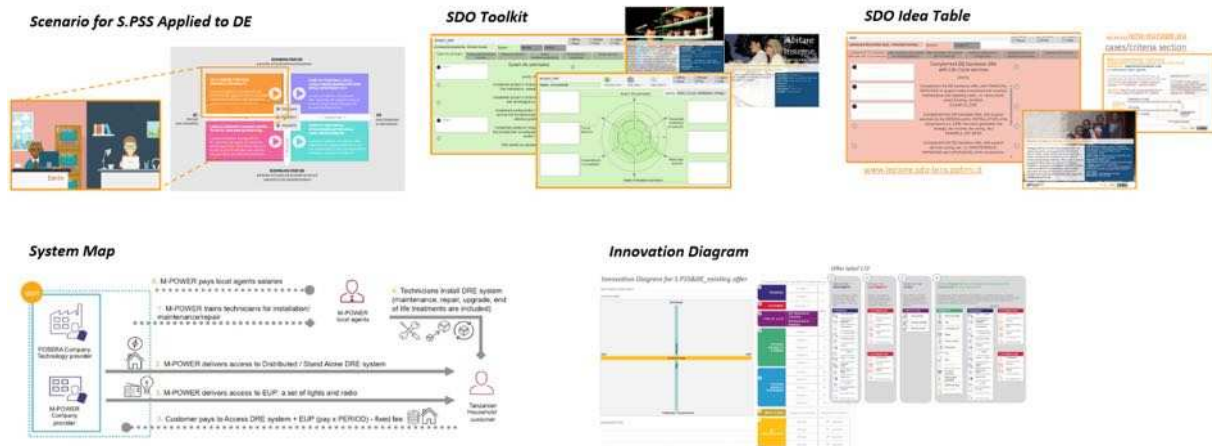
Scenario for S.PSS Applied to DE

SDO Toolkit

SDO Idea Table

www.lenses.sdo-lens.polimi.it

cases/criteria section

System Map

M-POWER pays local agents salaries

M-POWER trains technicians for installation/ maintenance/repair

M-POWER local agents

Technicians install DRE system (maintenance, repair, upgrade, end of life treatments are included)

POBERA Company Technology provider

M-POWER delivers access to Distributed / Stand Alone DRE system

M-POWER delivers access to EUP: a set of lights and radio

M-POWER Company provider

Customer pays to Access DRE system + EUP (pay x PERIOD) - fixed fee

Tanzanian Household customer

Innovation Diagram

Innovation Diagram for S.PSS&DE_existing offer